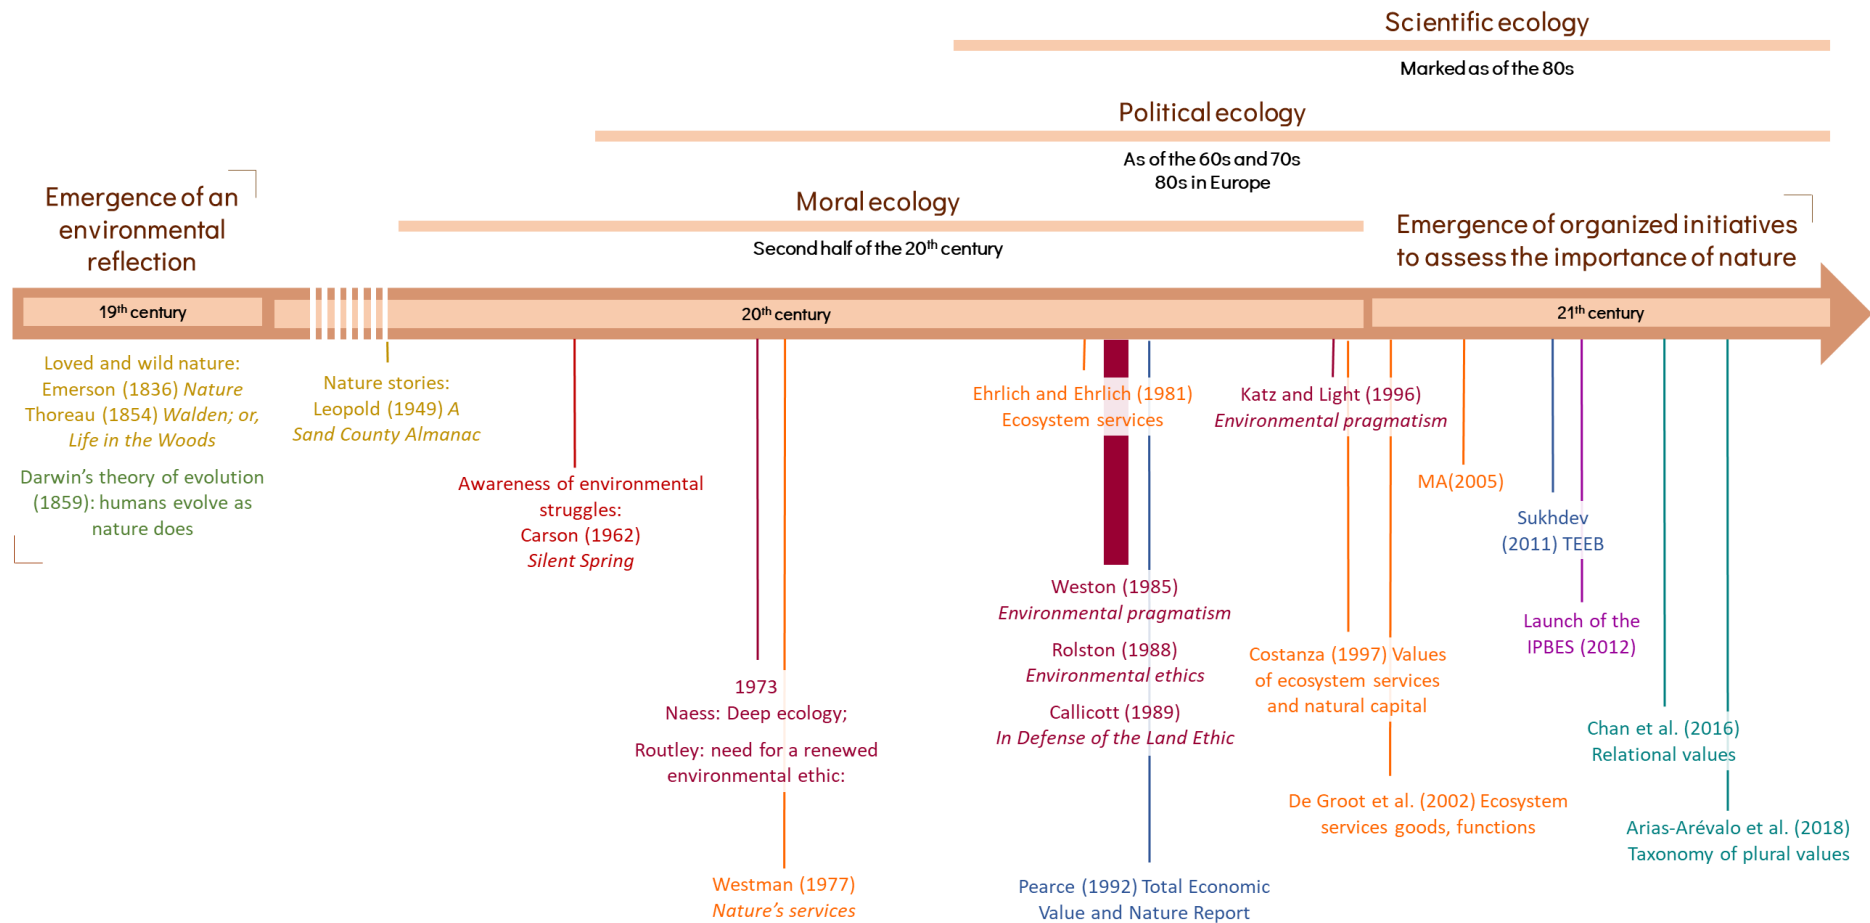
Scientific ecology

Marked as of the 80s

Political ecology

As of the 60s and 70s
80s in Europe

Emergence of an environmental reflection

Moral ecology

Second half of the 20th century

Emergence of organized initiatives to assess the importance of nature

19th century

20th century

21th century

Loved and wild nature:
Emerson (1836) *Nature*
Thoreau (1854) *Walden; or, Life in the Woods*

Darwin's theory of evolution (1859): humans evolve as nature does

Nature stories:
Leopold (1949) *A Sand County Almanac*

Awareness of environmental struggles:
Carson (1962)
*Silent Spring*

1973
Naess: Deep ecology;

Routley: need for a renewed environmental ethic:

Westman (1977)
*Nature's services*

Ehrlich and Ehrlich (1981)
Ecosystem services

Weston (1985)
*Environmental pragmatism*

Rolston (1988)
*Environmental ethics*

Callicott (1989)
*In Defense of the Land Ethic*

Pearce (1992) Total Economic Value and Nature Report

Katz and Light (1996)
*Environmental pragmatism*

Costanza (1997) Values of ecosystem services and natural capital

De Groot et al. (2002) Ecosystem services goods, functions

MA(2005)

Sukhdev
(2011) TEEB

Launch of the IPBES (2012)

Chan et al. (2016)
Relational values

Arias-Arévalo et al. (2018)
Taxonomy of plural values